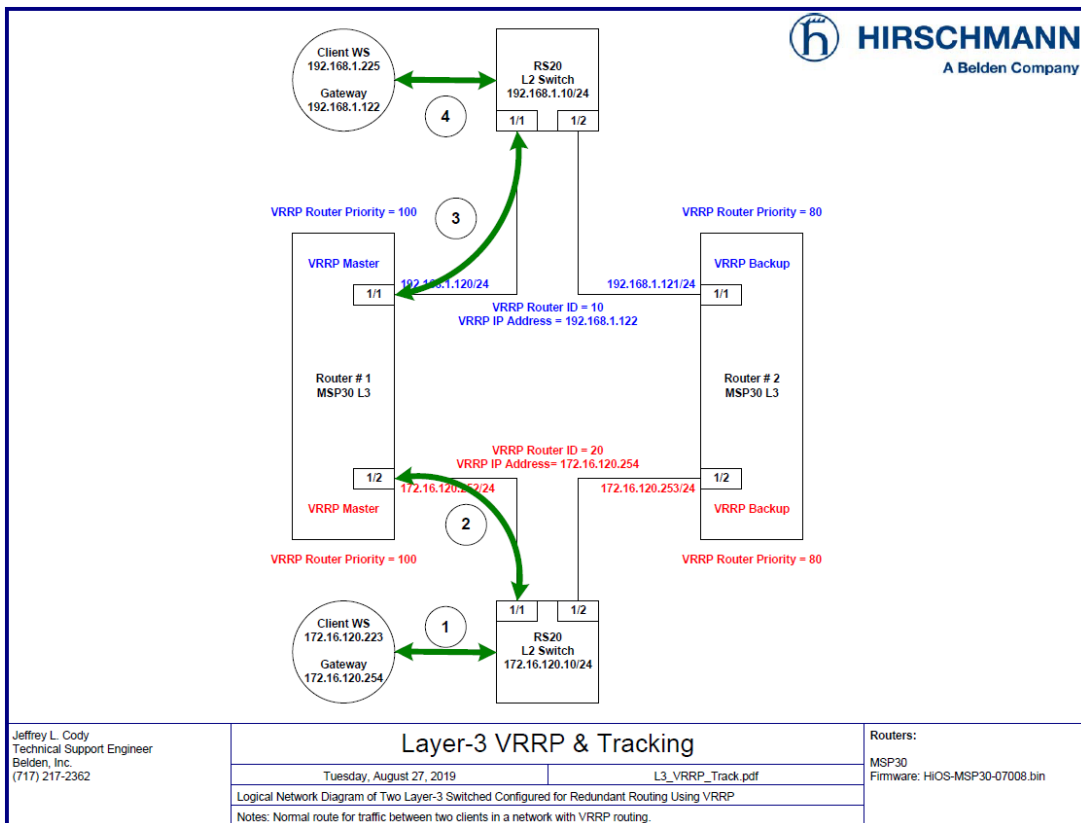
HIRSCHMANN
A Belden Company

Client WS
192.168.1.225

Gateway
192.168.1.122

4

RS20
L2 Switch
192.168.1.10/24

1/1

1/2

VRRP Router Priority = 100

3

VRRP Router Priority = 80

VRRP Master

192.168.1.120/24

1/1

VRRP Router ID = 10
VRRP IP Address = 192.168.1.122

192.168.1.121/24

VRRP Backup

1/1

Router # 1
MSP30 L3

Router # 2
MSP30 L3

VRRP Router ID = 20
VRRP IP Address= 172.16.120.254

1/2

172.16.120.252/24

172.16.120.253/24

1/2

VRRP Master

2

VRRP Backup

VRRP Router Priority = 100

VRRP Router Priority = 80

Client WS
172.16.120.223

Gateway
172.16.120.254

1

1/1

1/2

RS20
L2 Switch
172.16.120.10/24

Jeffrey L. Cody
Technical Support Engineer
Belden, Inc.
(717) 217-2362

Layer-3 VRRP & Tracking

Tuesday, August 27, 2019

L3_VRRP_Track.pdf

Logical Network Diagram of Two Layer-3 Switched Configured for Redundant Routing Using VRRP

Notes: Normal route for traffic between two clients in a network with VRRP routing.

Routers:

MSP30
Firmware: HiOS-MSP30-07008.bin